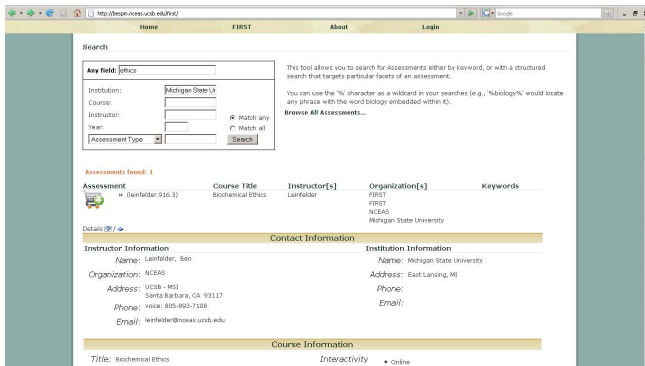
http://bespin.nceas.ucsb.edu/first/

Google

Home | FIRST | About | Login

Search

Any field: ethics

Institution: Michigan State Ur
Course:
Instructor:
Year:
Assessment Type
Match any
Match all
Search

This tool allows you to search for Assessments either by keyword, or with a structured search that targets particular facets of an assessment.

You can use the '%' character as a wildcard in your searches (e.g., '%biology%' would locate any phrase with the word biology embedded within it).

Browse All Assessments...

Assessments found: 1

| Assessment | Course Title | Instructor[s] | Organization[s] | Keywords |
|---|---|---|---|---|
| » (leinfelder.916.3) | Biochemical Ethics | Leinfelder | FIRST FIRST NCEAS Michigan State University | |

Details

Contact Information

Instructor Information

Name: Leinfelder, Ben

Organization: NCEAS

Address: UCSB - MSI Santa Barbara, CA 93117

Phone: voice: 805-893-7108

Email: leinfelder@nceas.ucsb.edu

Institution Information

Name: Michigan State University

Address: East Lansing, MI

Phone:

Email:

Course Information

Title: Biochemical Ethics

Interactivity

• Online